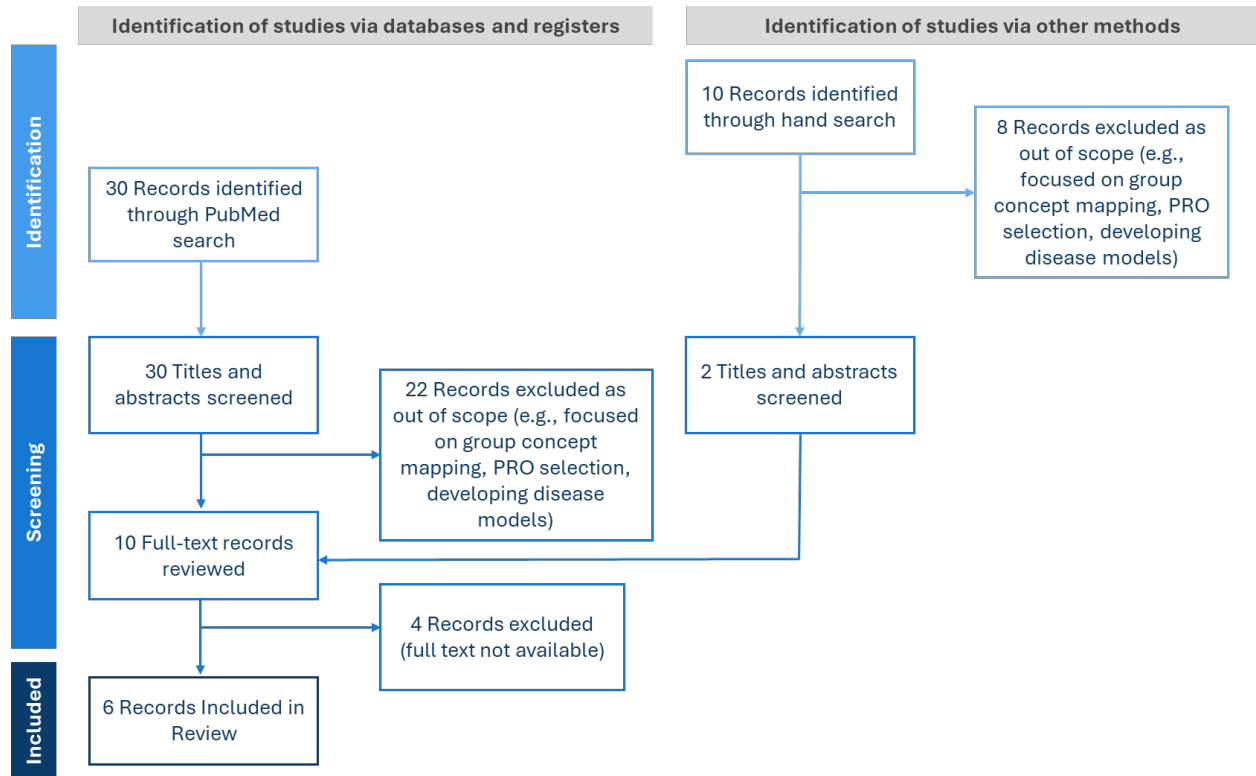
Identification of studies via databases and registers

Identification of studies via other methods

Identification

30 Records identified through PubMed search

10 Records identified through hand search

8 Records excluded as out of scope (e.g., focused on group concept mapping, PRO selection, developing disease models)

Screening

30 Titles and abstracts screened

22 Records excluded as out of scope (e.g., focused on group concept mapping, PRO selection, developing disease models)

2 Titles and abstracts screened

10 Full-text records reviewed

4 Records excluded (full text not available)

Included

6 Records Included in Review